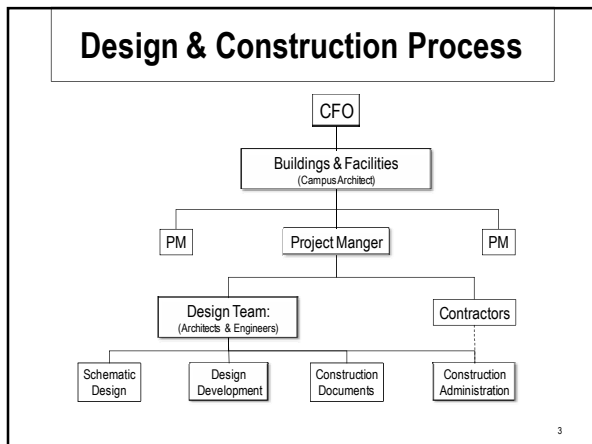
Design & Construction Process

CFO

Buildings & Facilities
(Campus Architect)

PM

Project Manger

PM

Design Team:
(Architects & Engineers)

Contractors

Schematic Design

Design Development

Construction Documents

Construction Administration

3